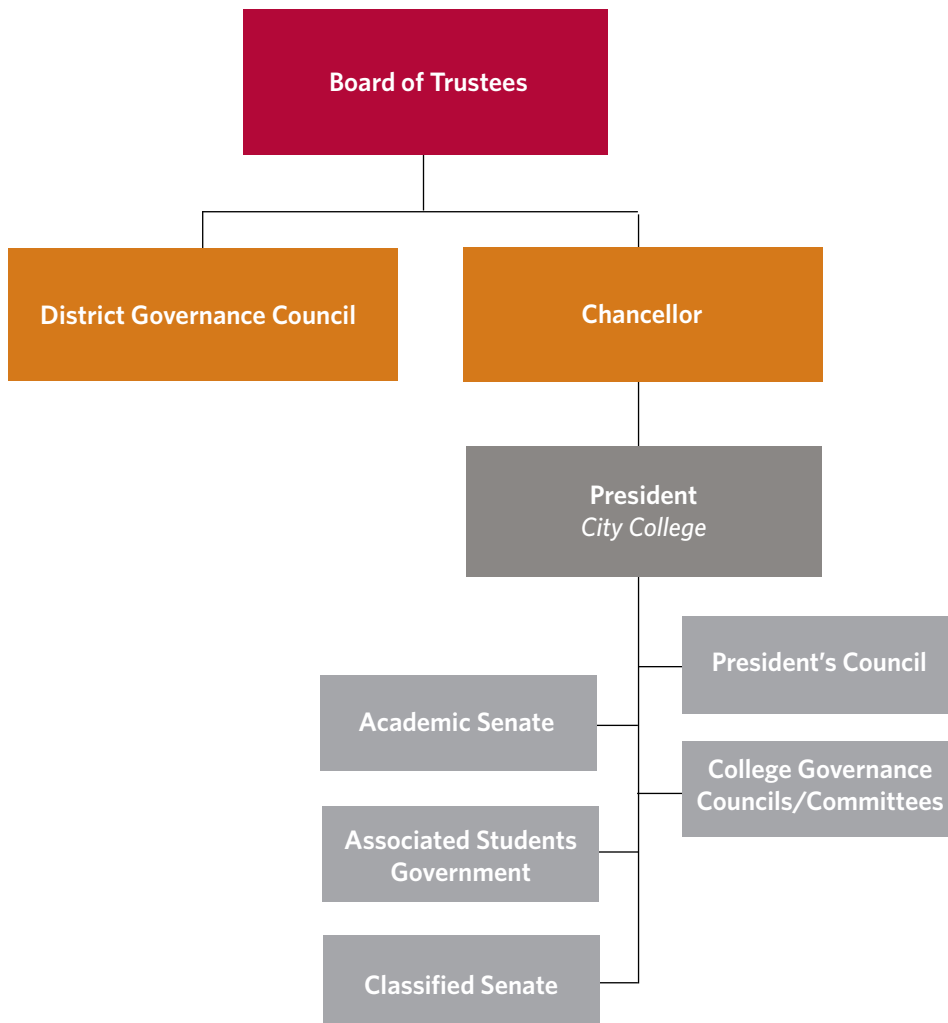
Board of Trustees

District Governance Council

Chancellor

President
City College

President's Council

Academic Senate

College Governance Councils/Committees

Associated Students Government

Classified Senate